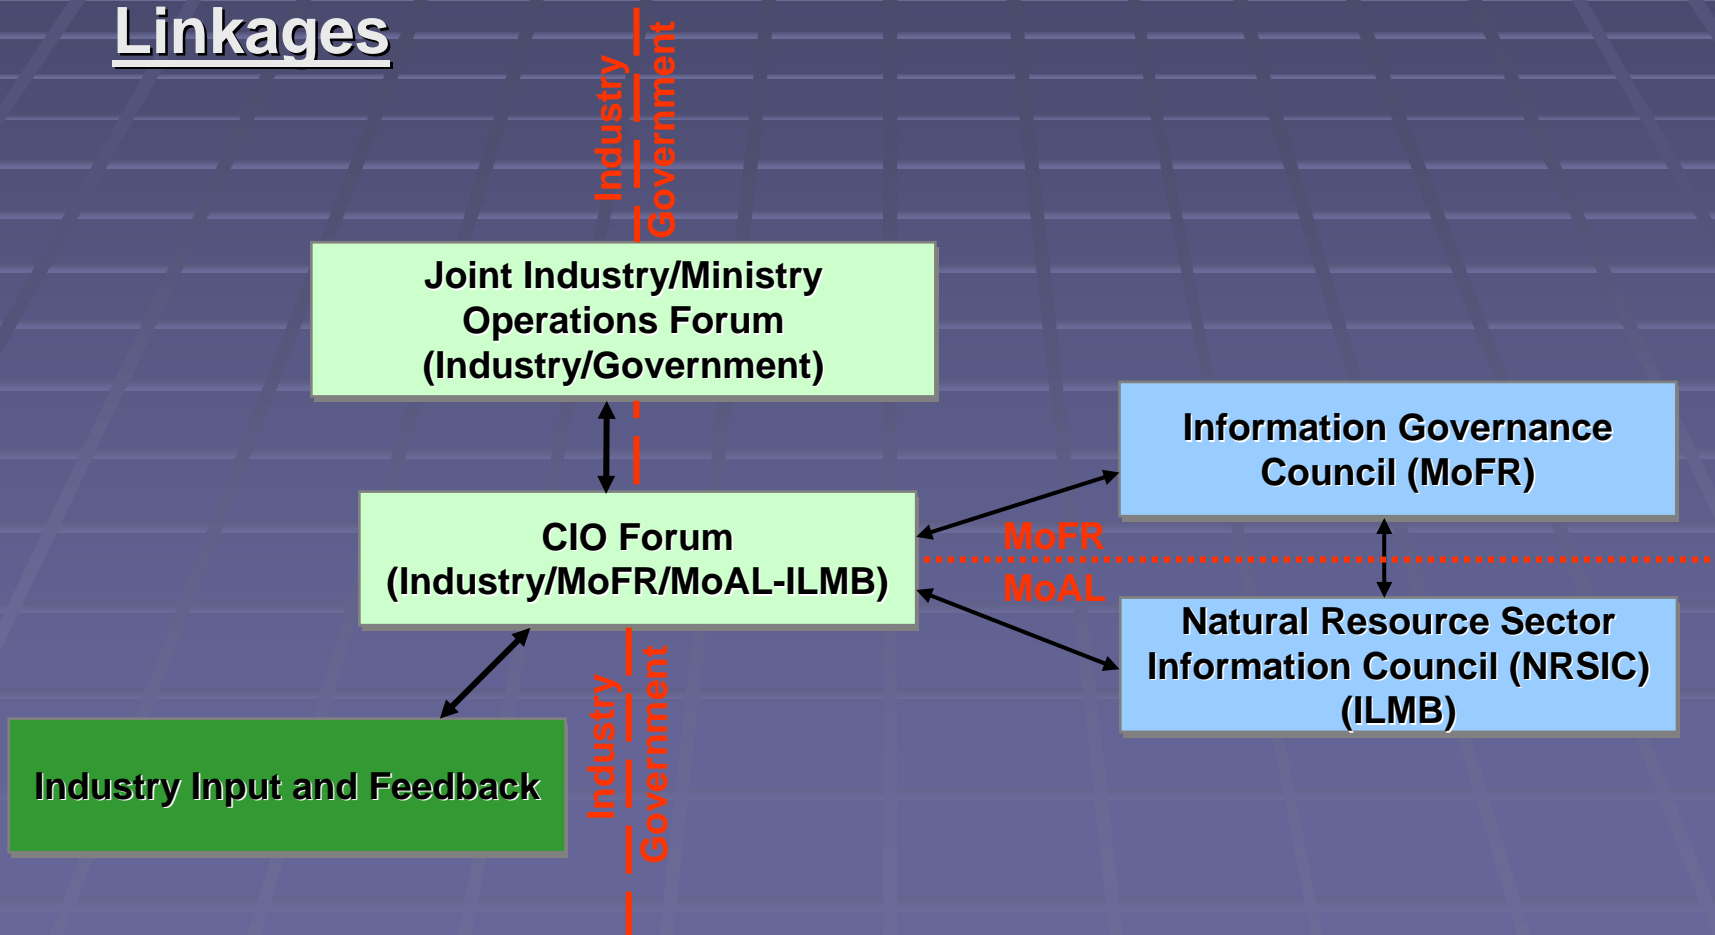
Linkages

Industry
Government

Joint Industry/Ministry Operations Forum (Industry/Government)

Information Governance Council (MoFR)

CIO Forum (Industry/MoFR/MoAL-ILMB)

MoFR
MoAL

Natural Resource Sector Information Council (NRSIC) (ILMB)

Industry Input and Feedback

Industry
Government